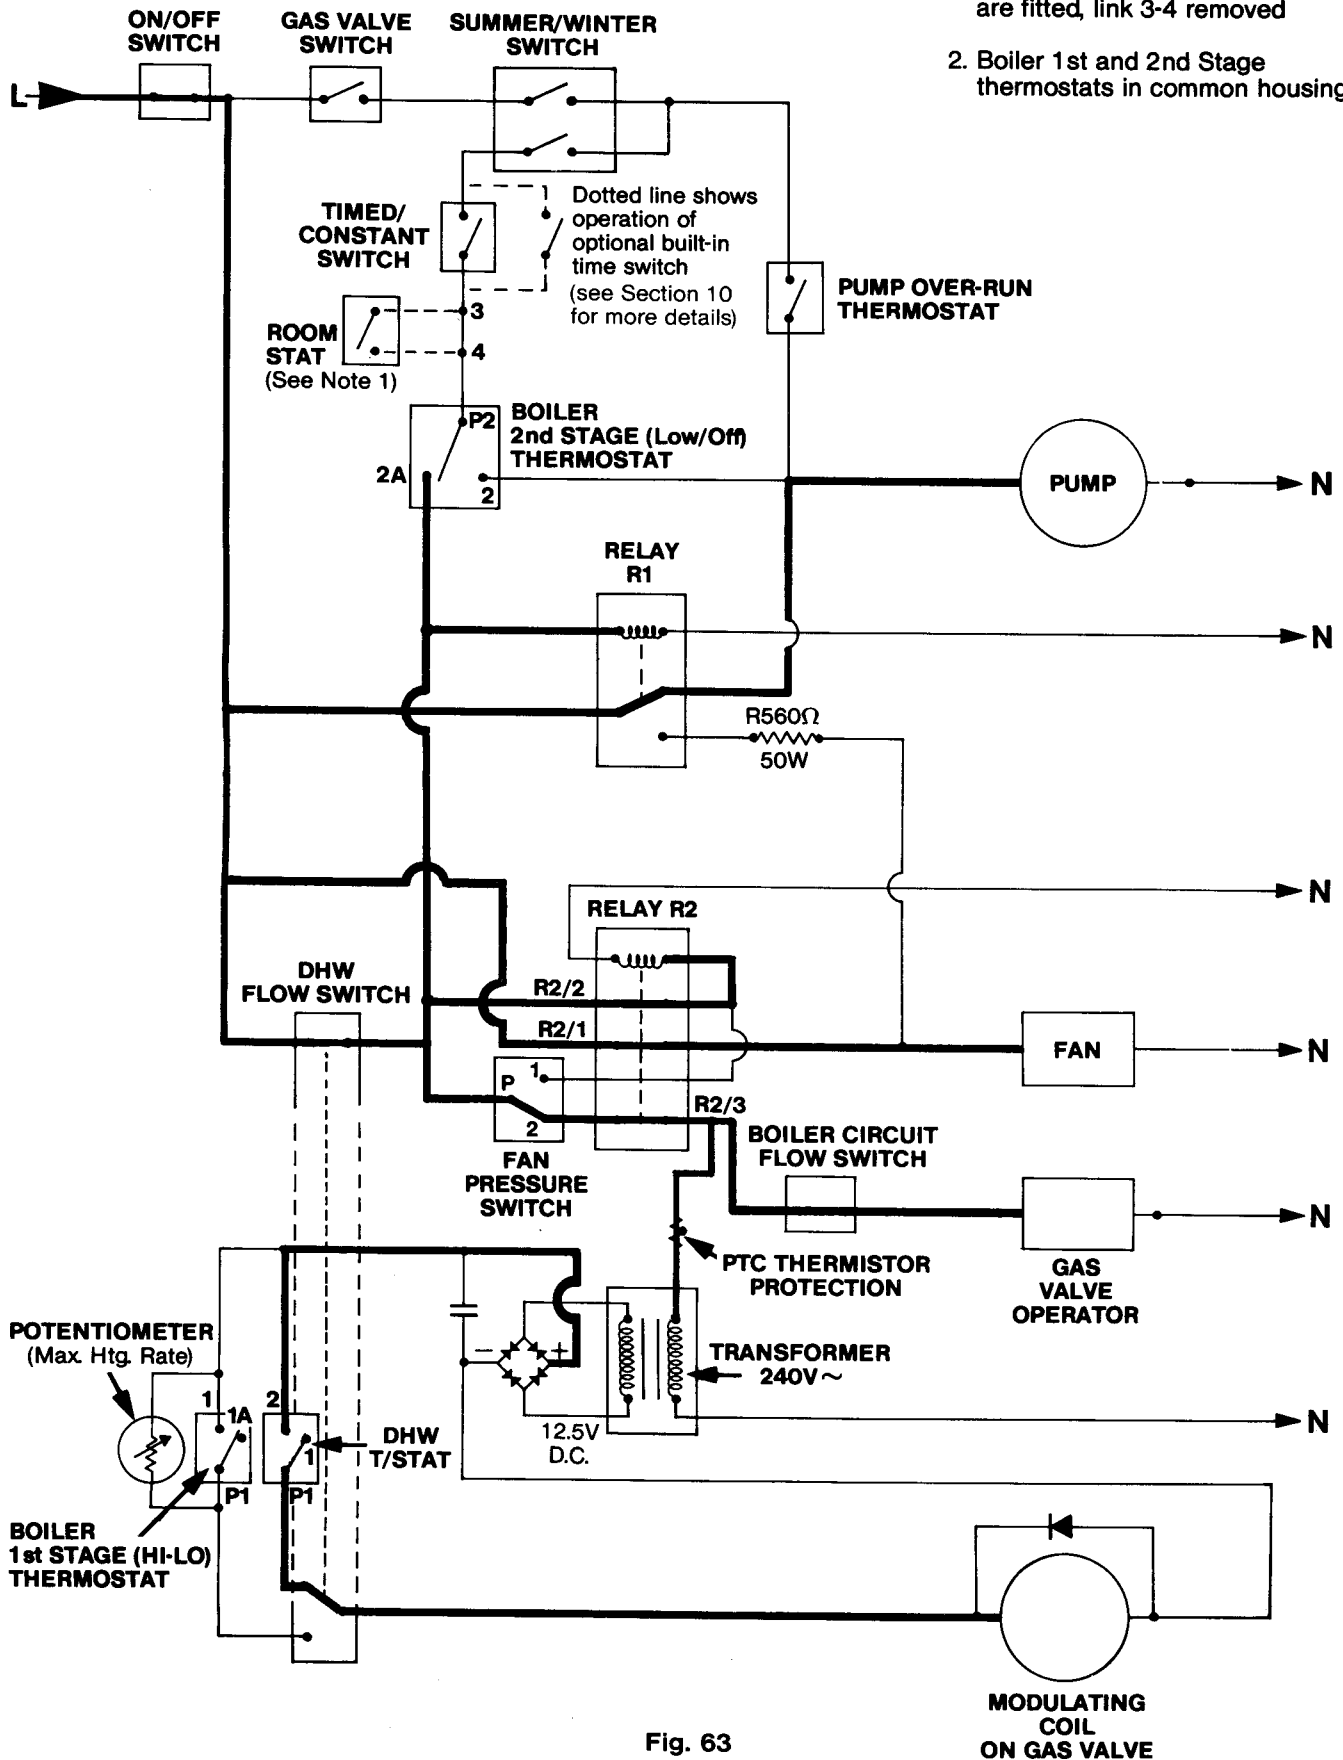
are fitted, link 3-4 removed

2. Boiler 1st and 2nd Stage thermostats in common housing

ON/OFF SWITCH

GAS VALVE SWITCH

SUMMER/WINTER SWITCH

L

TIMED/ CONSTANT SWITCH

Dotted line shows operation of optional built-in time switch (see Section 10 for more details)

PUMP OVER-RUN THERMOSTAT

ROOM STAT (See Note 1)

3

4

P2

BOILER 2nd STAGE (Low/Off) THERMOSTAT

2A

2

PUMP

N

RELAY R1

N

R560Ω

50W

N

RELAY R2

DHW FLOW SWITCH

R2/2

R2/1

FAN

N

P

1

2

R2/3

FAN PRESSURE SWITCH

BOILER CIRCUIT FLOW SWITCH

N

GAS VALVE OPERATOR

PTC THERMISTOR PROTECTION

POTENTIOMETER (Max. Htg. Rate)

TRANSFORMER 240V~

N

1

1A

2

DHW T/STAT

1

P1

P1

12.5V D.C.

BOILER 1st STAGE (HI-LO) THERMOSTAT

MODULATING COIL ON GAS VALVE

Fig. 63